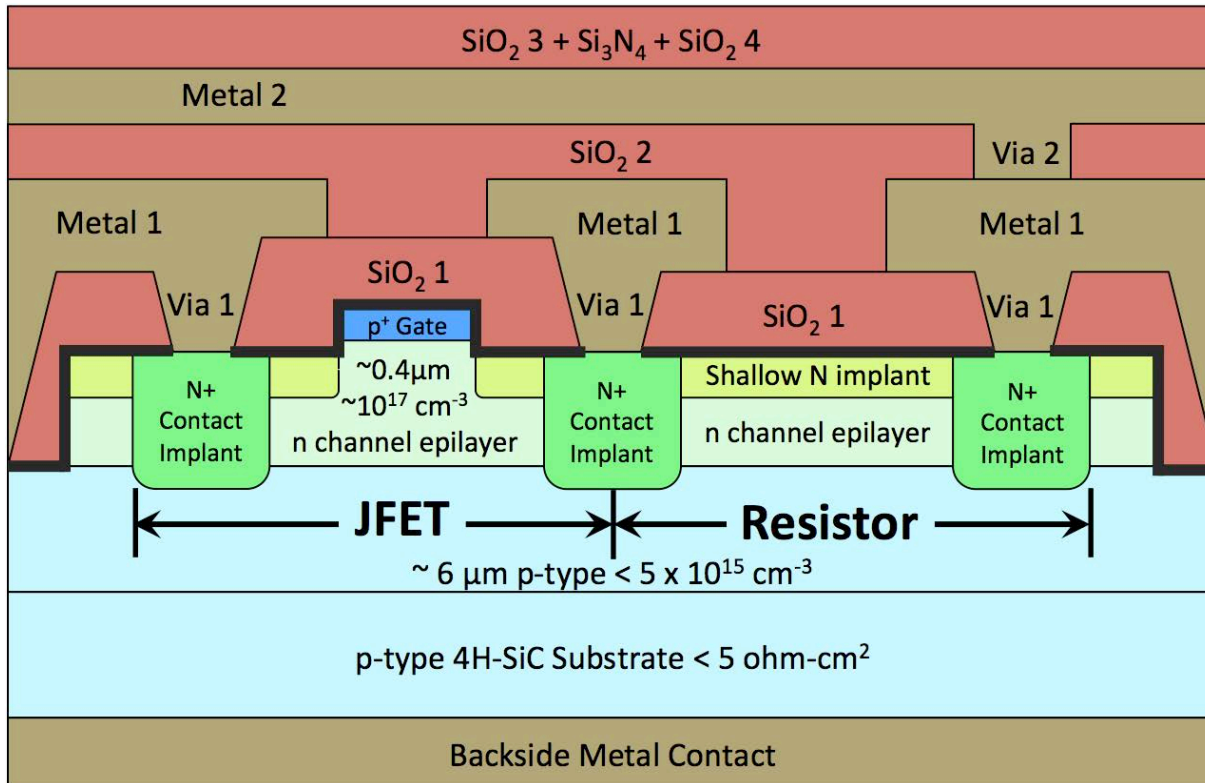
$SiO_2$ 3 + $Si_3N_4$ + $SiO_2$ 4

Metal 2

$SiO_2$ 2

Via 2

Metal 1

Metal 1

Metal 1

$SiO_2$ 1

Via 1

Via 1

$SiO_2$ 1

Via 1

$p^+$ Gate

~0.4µm
~$10^{17}$ $cm^{-3}$

Shallow N implant

N+ Contact Implant

n channel epilayer

N+ Contact Implant

n channel epilayer

N+ Contact Implant

JFET

Resistor

~ 6 µm p-type < 5 x $10^{15}$ $cm^{-3}$

p-type 4H-SiC Substrate < 5 ohm-$cm^2$

Backside Metal Contact